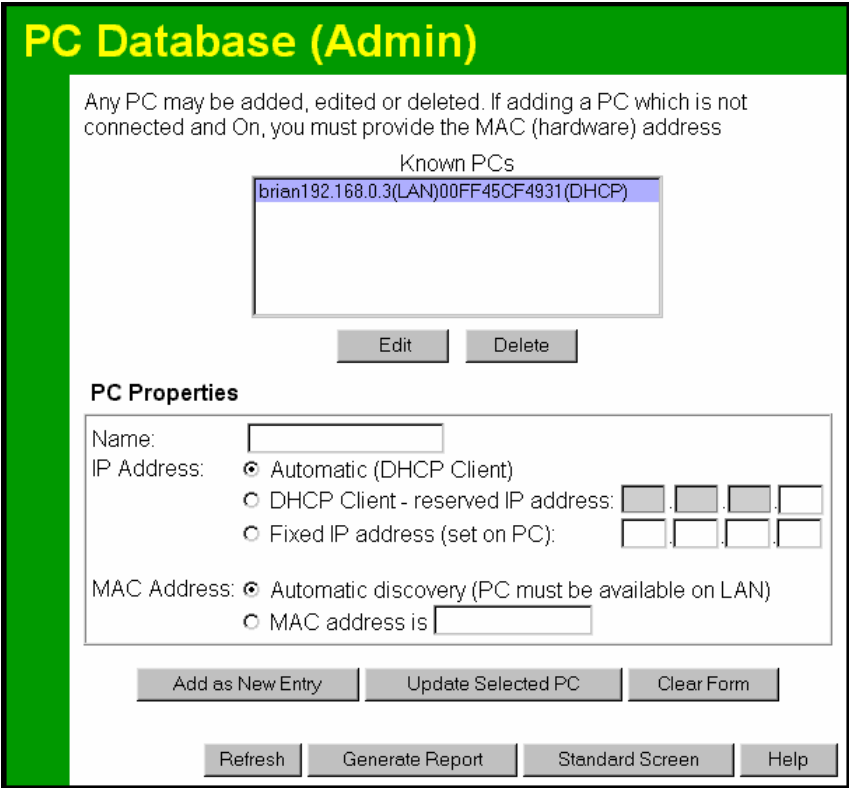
PC Database (Admin)

Any PC may be added, edited or deleted. If adding a PC which is not connected and On, you must provide the MAC (hardware) address

Known PCs

brian192.168.0.3(LAN)00FF45CF4931(DHCP)

Edit Delete

PC Properties

Name:

IP Address: Automatic (DHCP Client)

DHCP Client - reserved IP address:

Fixed IP address (set on PC):

MAC Address: Automatic discovery (PC must be available on LAN)

MAC address is

Add as New Entry Update Selected PC Clear Form

Refresh Generate Report Standard Screen Help